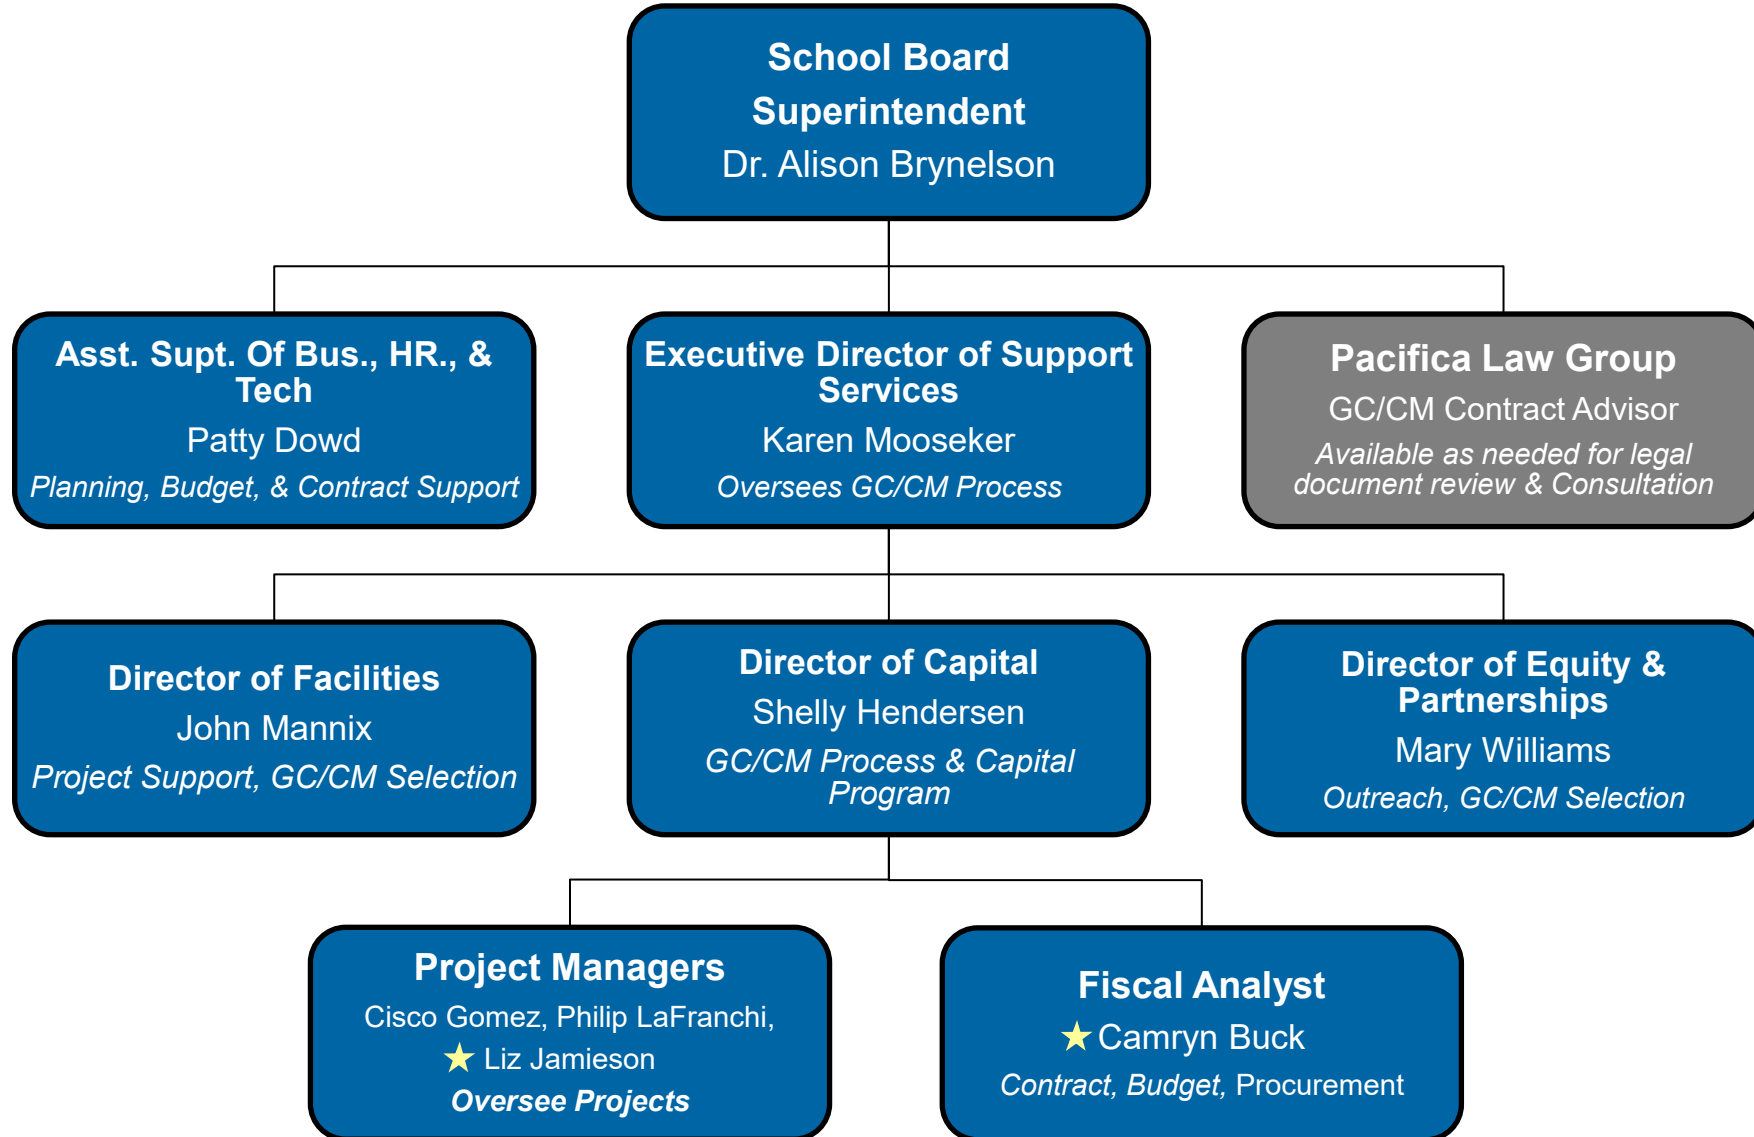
School Board
Superintendent
Dr. Alison Brynelson

Asst. Supt. Of Bus., HR., & Tech
Patty Dowd
Planning, Budget, & Contract Support

Executive Director of Support Services
Karen Mooseker
Oversees GC/CM Process

Pacifica Law Group
GC/CM Contract Advisor
Available as needed for legal document review & Consultation

Director of Facilities
John Mannix
Project Support, GC/CM Selection

Director of Capital
Shelly Hendersen
GC/CM Process & Capital Program

Director of Equity & Partnerships
Mary Williams
Outreach, GC/CM Selection

Project Managers
Cisco Gomez, Philip LaFranchi, ★ Liz Jamieson
Oversee Projects

Fiscal Analyst
★ Camryn Buck
Contract, Budget, Procurement